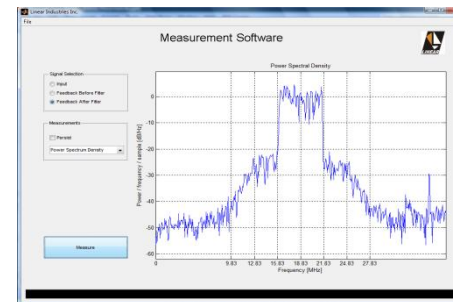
Linear Industries Inc.
File

Measurement Software

Signal Selection
Input
Feedback Before Filter
Feedback After Filter

Measurements
Persist
Power Spectrum Density

Measure

Power Spectral Density

0
-10
-20
-30
-40
-50
-60

Power / frequency / sample (dB/Hz)

0
9.83
12.83
15.83
18.83
21.83
24.83
27.83

Frequency (MHz)